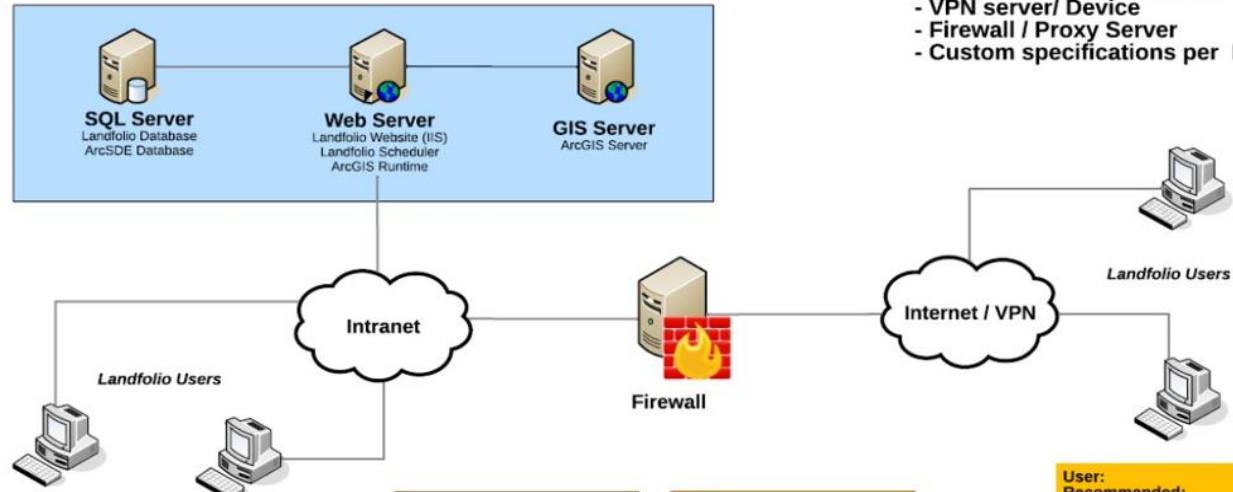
- VPN server/ Device
- Firewall / Proxy Server
- Custom specifications per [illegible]

SQL Server
Landfolio Database
ArcSDE Database

Web Server
Landfolio Website (IIS)
Landfolio Scheduler
ArcGIS Runtime

GIS Server
ArcGIS Server

Landfolio Users

Intranet

Internet / VPN

Landfolio Users

Firewall

User:
Recommended: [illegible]